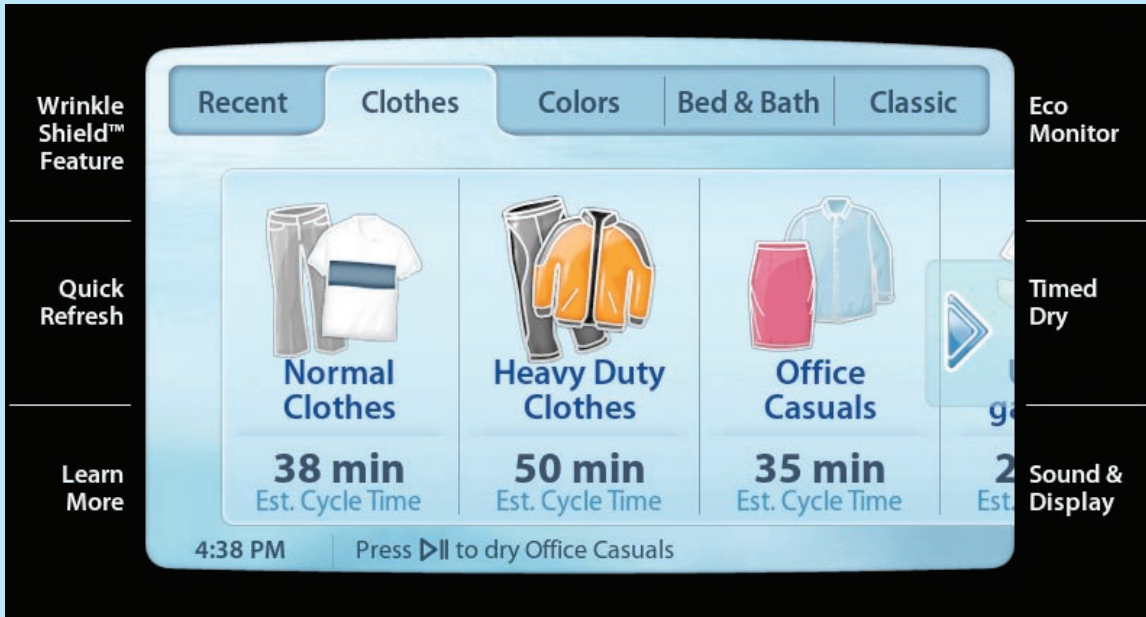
Wrinkle Shield™ Feature

Quick Refresh

Learn More

Recent | Clothes | Colors | Bed & Bath | Classic

Normal Clothes
38 min
Est. Cycle Time

Heavy Duty Clothes
50 min
Est. Cycle Time

Office Casuals
35 min
Est. Cycle Time

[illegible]
ga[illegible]
2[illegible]
Est.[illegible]

4:38 PM
Press ▷II to dry Office Casuals

Eco Monitor

Timed Dry

Sound & Display